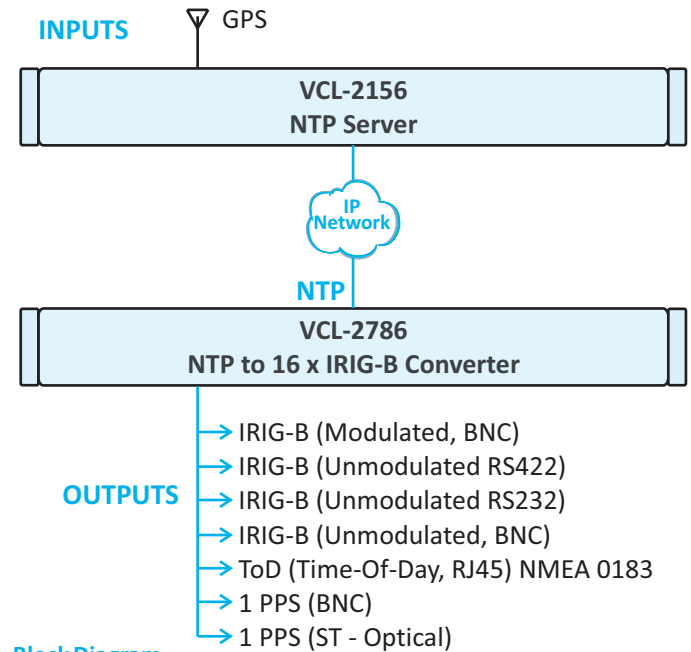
INPUTS

GPS

VCL-2156
NTP Server

IP Network

NTP

VCL-2786
NTP to 16 x IRIG-B Converter

OUTPUTS

IRIG-B (Modulated, BNC)
IRIG-B (Unmodulated RS422)
IRIG-B (Unmodulated RS232)
IRIG-B (Unmodulated, BNC)
ToD (Time-Of-Day, RJ45) NMEA 0183
1 PPS (BNC)
1 PPS (ST - Optical)

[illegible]